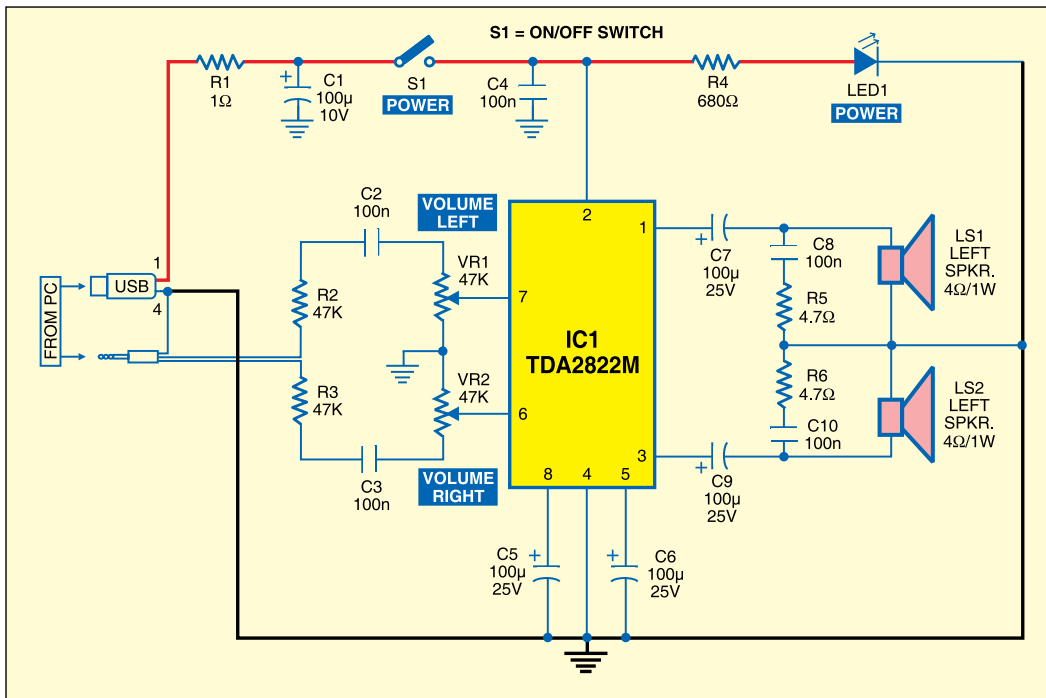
S1 = ON/OFF SWITCH

R1
1Ω

C1
100µ
10V

S1
POWER

C4
100n

R4
680Ω

LED1
POWER

C2
100n

VOLUME
LEFT

2

1

C7
100µ
25V

C8
100n

LS1
LEFT
SPKR.
4Ω/1W

FROM PC

1

USB

4

R2
47K

VR1
47K

7

IC1
TDA2822M

R5
4.7Ω

R3
47K

VR2
47K

6

R6
4.7Ω

LS2
LEFT
SPKR.
4Ω/1W

C10
100n

C3
100n

VOLUME
RIGHT

8

4

5

3

C9
100µ
25V

C5
100µ
25V

C6
100µ
25V